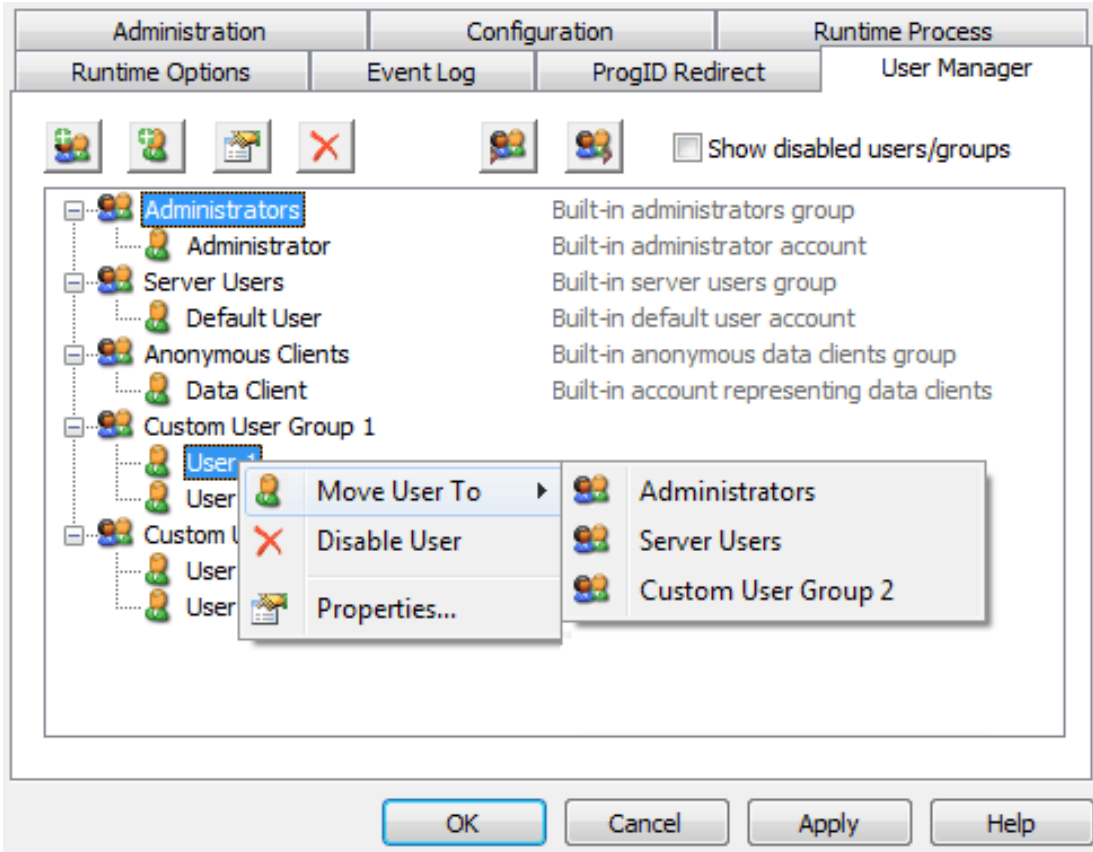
Administration | Configuration | Runtime Process
Runtime Options | Event Log | ProgID Redirect | User Manager

Show disabled users/groups

Administrators — Built-in administrators group
Administrator — Built-in administrator account
Server Users — Built-in server users group
Default User — Built-in default user account
Anonymous Clients — Built-in anonymous data clients group
Data Client — Built-in account representing data clients
Custom User Group 1
User 1
User
Custom U
User
User

Move User To
Disable User
Properties...

Administrators
Server Users
Custom User Group 2

OK
Cancel
Apply
Help